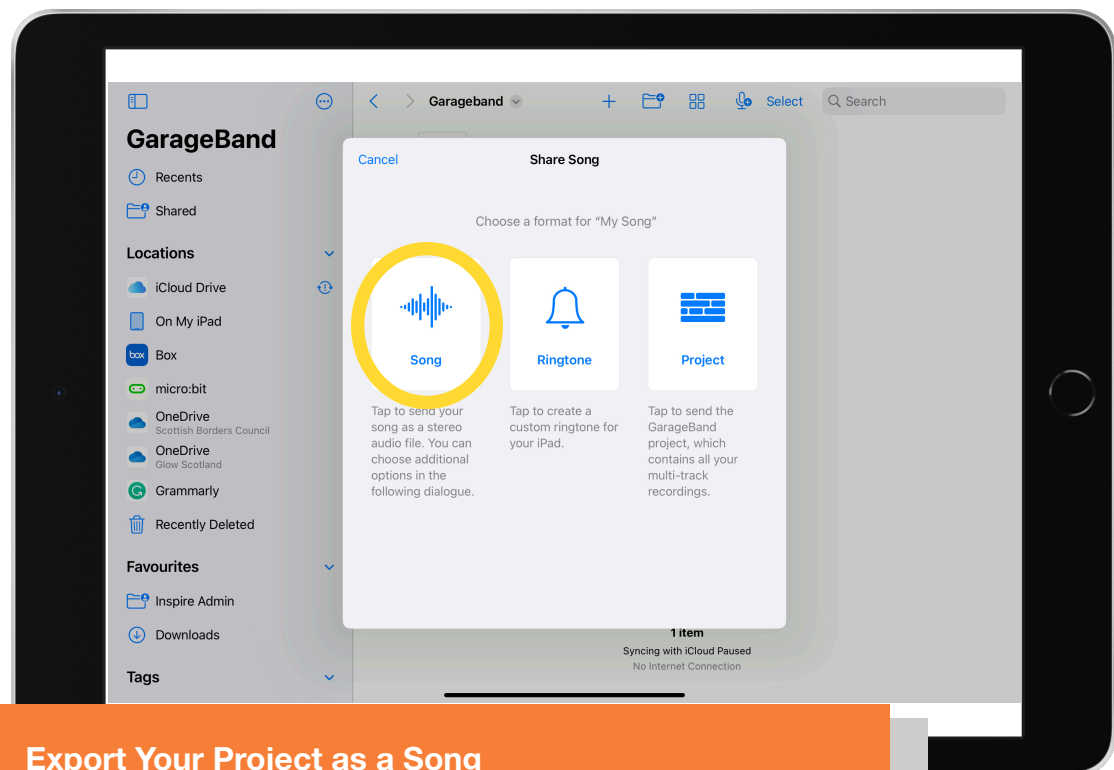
GarageBand

Recents

Shared

Locations

iCloud Drive

On My iPad

box Box

micro:bit

OneDrive
Scottish Borders Council

OneDrive
Glow Scotland

Grammarly

Recently Deleted

Favourites

Inspire Admin

Downloads

Tags

Garageband

Select

Search

Cancel

Share Song

Choose a format for "My Song"

Song

Ringtone

Project

Tap to send your song as a stereo audio file. You can choose additional options in the following dialogue.

Tap to create a custom ringtone for your iPad.

Tap to send the GarageBand project, which contains all your multi-track recordings.

1 item

Syncing with iCloud Paused

No Internet Connection

Export Your Project as a Song